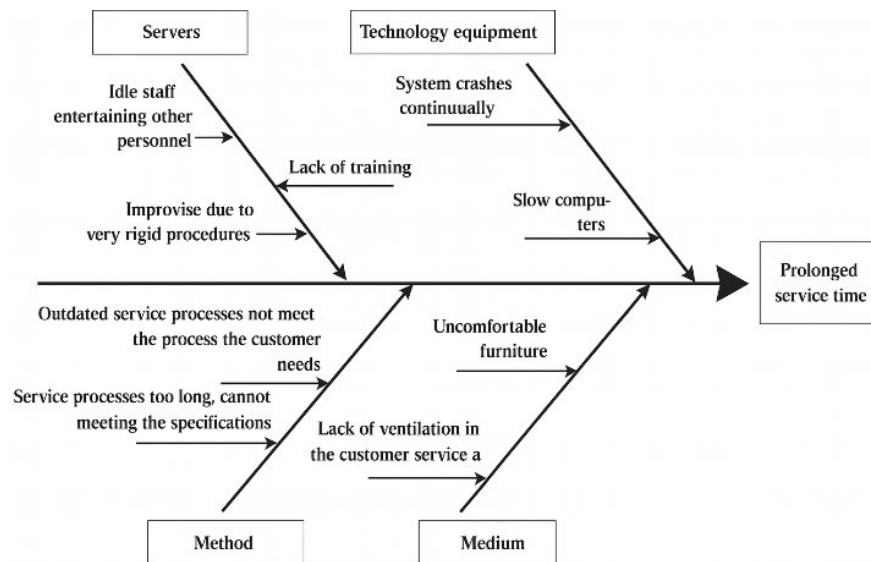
Servers

Technology equipment

Idle staff entertaining other personnel

Lack of training

Improvise due to very rigid procedures

System crashes continuually

Slow computers

Prolonged service time

Outdated service processes not meet the process the customer needs

Service processes too long, cannot meeting the specifications

Uncomfortable furniture

Lack of ventilation in the customer service a

Method

Medium